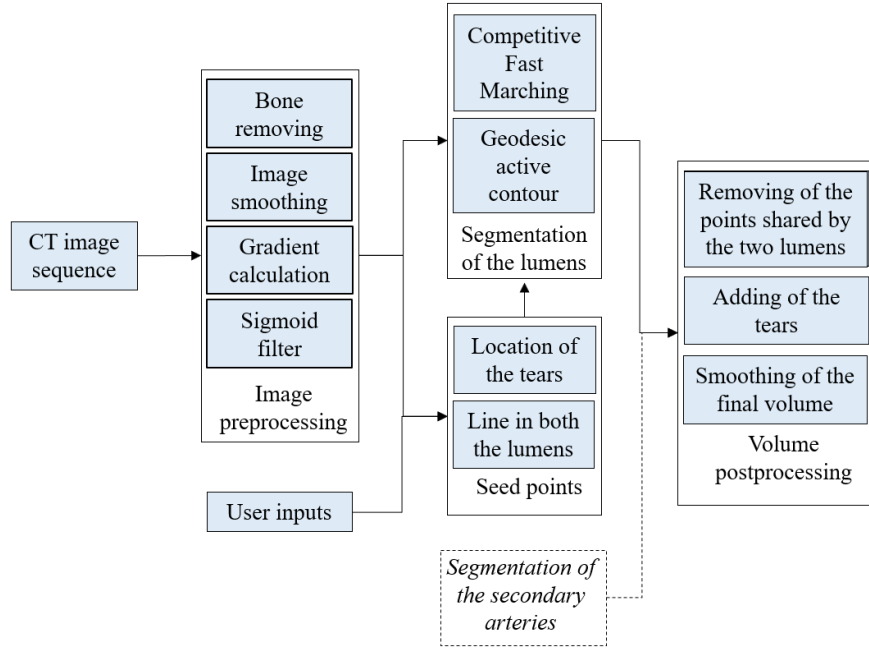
CT image sequence

Bone removing

Image smoothing

Gradient calculation

Sigmoid filter

Image preprocessing

User inputs

Competitive Fast Marching

Geodesic active contour

Segmentation of the lumens

Location of the tears

Line in both the lumens

Seed points

*Segmentation of the secondary arteries*

Removing of the points shared by the two lumens

Adding of the tears

Smoothing of the final volume

Volume postprocessing